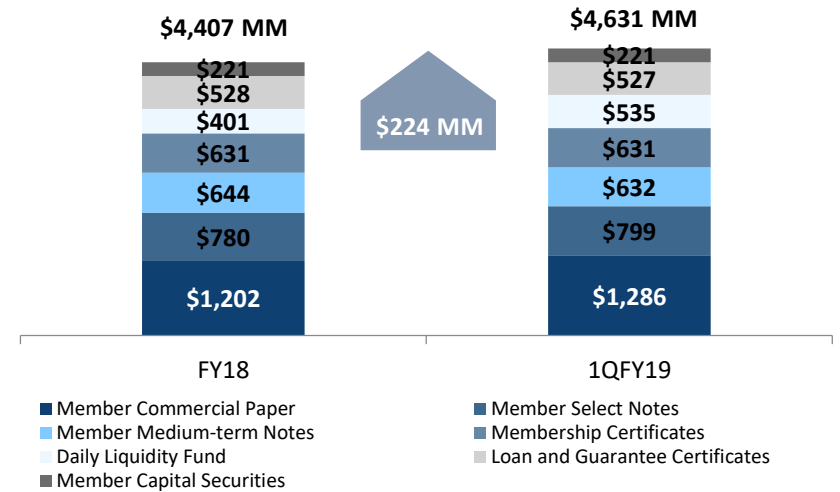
$4,407 MM

$221
$528
$401
$631
$644
$780
$1,202

$224 MM

$4,631 MM

$221
$527
$535
$631
$632
$799
$1,286

FY18

1QFY19

Member Commercial Paper
Member Select Notes
Member Medium-term Notes
Membership Certificates
Daily Liquidity Fund
Loan and Guarantee Certificates
Member Capital Securities